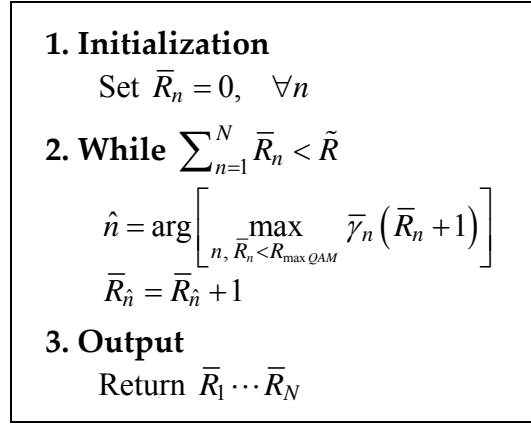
**1. Initialization**

Set $\bar{R}_n = 0, \quad \forall n$

**2. While** $\sum_{n=1}^{N} \bar{R}_n < \tilde{R}$

$\hat{n} = \arg\left[ \max_{n,\, \bar{R}_n < R_{\max QAM}} \bar{\gamma}_n \left( \bar{R}_n + 1 \right) \right]$

$\bar{R}_{\hat{n}} = \bar{R}_{\hat{n}} + 1$

**3. Output**

Return $\bar{R}_1 \cdots \bar{R}_N$